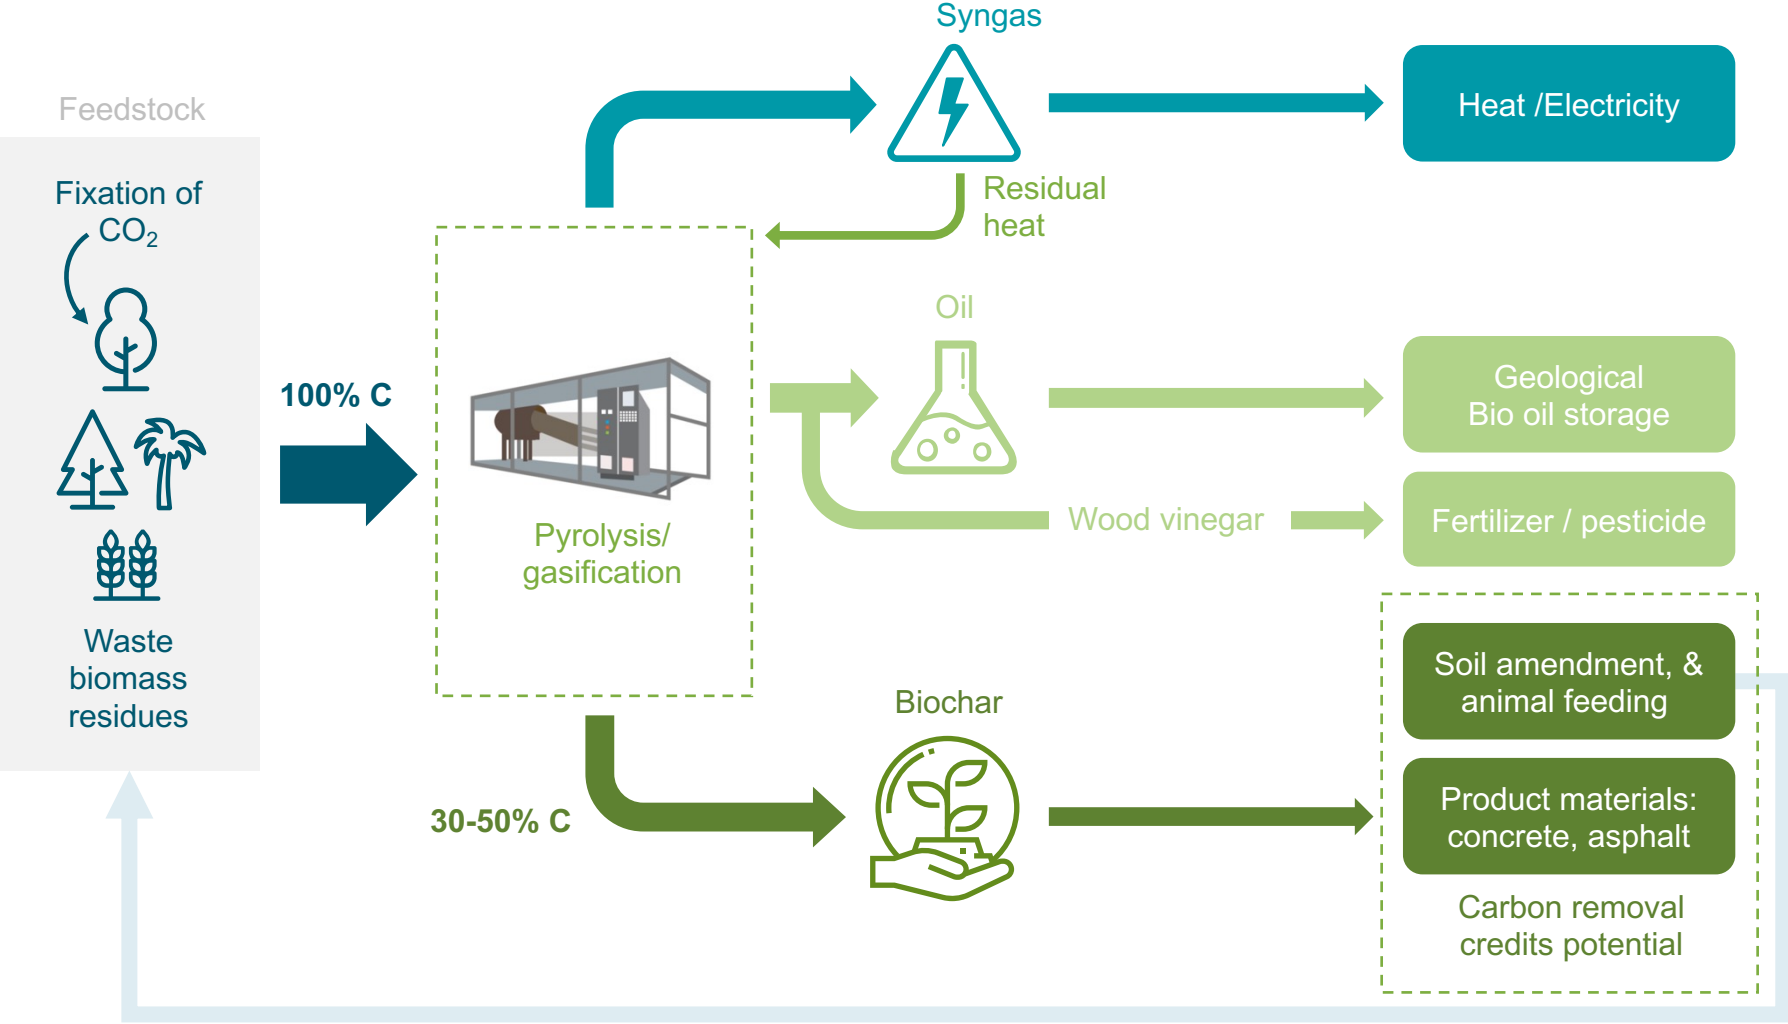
Feedstock

Fixation of $CO_2$

Waste biomass residues

100% C

Pyrolysis/ gasification

Syngas

Heat /Electricity

Residual heat

Oil

Geological Bio oil storage

Wood vinegar

Fertilizer / pesticide

30-50% C

Biochar

Soil amendment, & animal feeding

Product materials: concrete, asphalt

Carbon removal credits potential